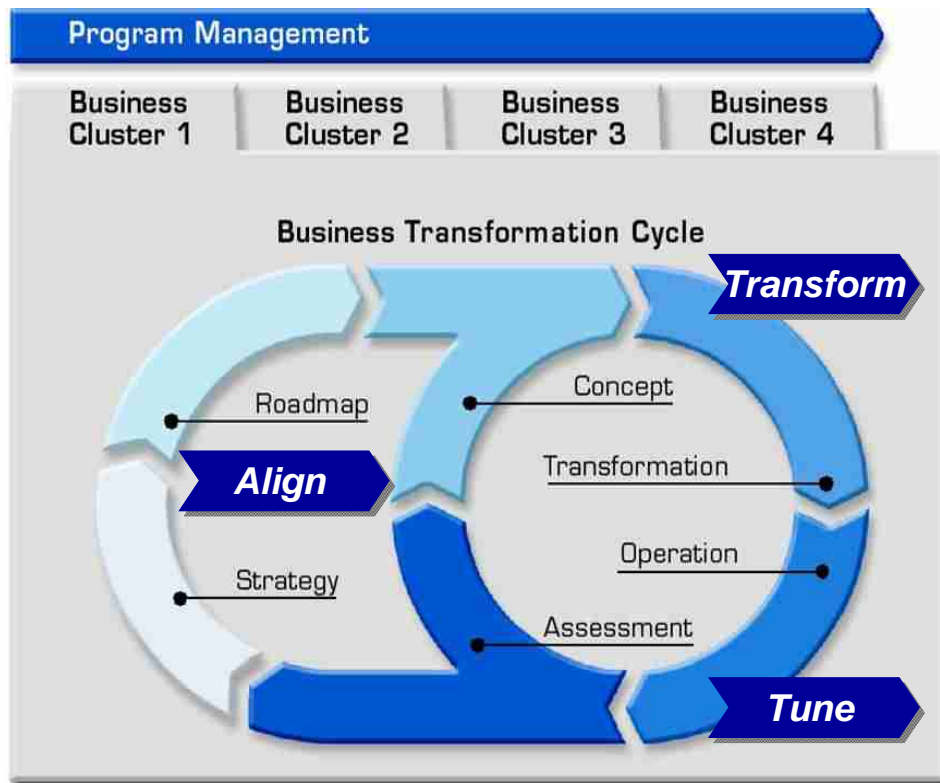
Program Management

Business Cluster 1

Business Cluster 2

Business Cluster 3

Business Cluster 4

Business Transformation Cycle

Transform

Roadmap

Concept

Align

Transformation

Operation

Strategy

Assessment

Tune